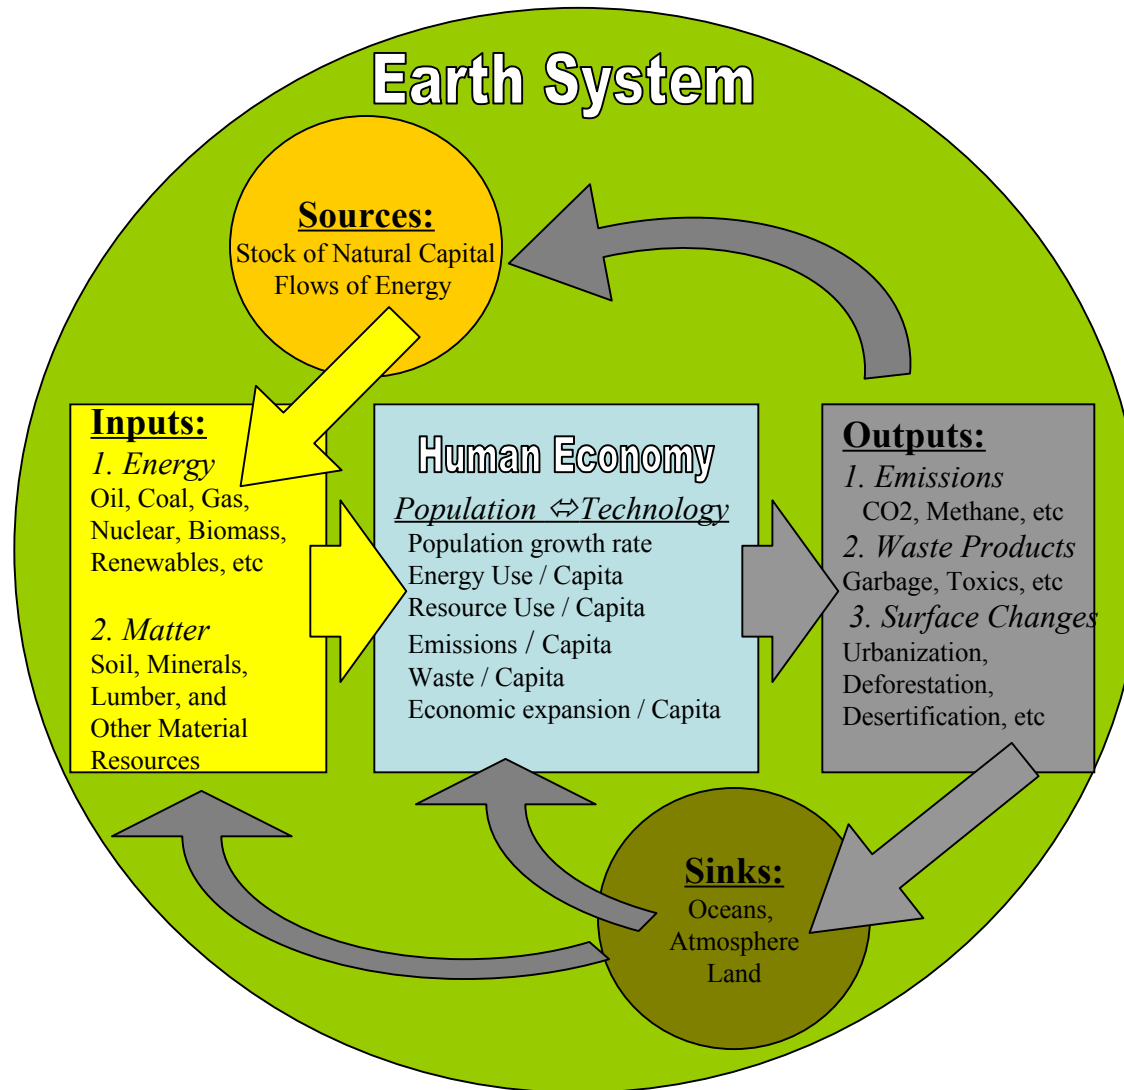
Earth System

Sources:
Stock of Natural Capital
Flows of Energy

Inputs:
1. Energy
Oil, Coal, Gas, Nuclear, Biomass, Renewables, etc

2. Matter
Soil, Minerals, Lumber, and Other Material Resources

Human Economy
Population ⇔Technology
Population growth rate
Energy Use / Capita
Resource Use / Capita
Emissions / Capita
Waste / Capita
Economic expansion / Capita

Outputs:
1. Emissions
CO2, Methane, etc
2. Waste Products
Garbage, Toxics, etc
3. Surface Changes
Urbanization,
Deforestation,
Desertification, etc

Sinks:
Oceans,
Atmosphere
Land